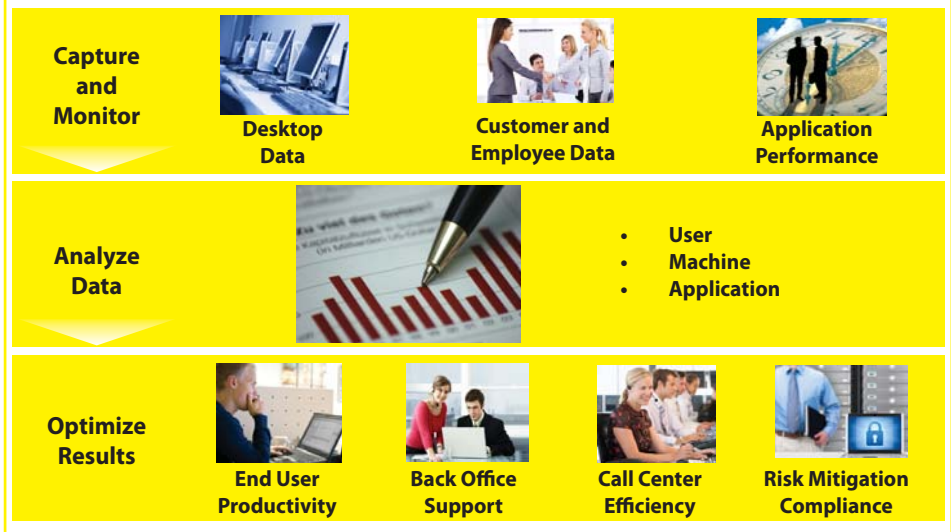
Capture and Monitor

Desktop Data

Customer and Employee Data

Application Performance

Analyze Data

- User
- Machine
- Application

Optimize Results

End User Productivity

Back Office Support

Call Center Efficiency

Risk Mitigation Compliance